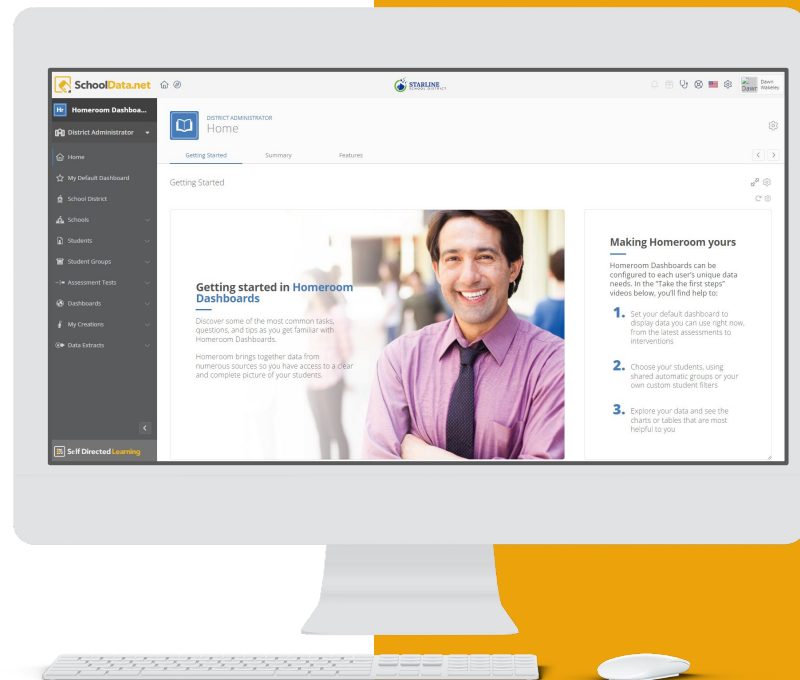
SchoolData.net

STARLINE SCHOOL DISTRICT

Dawn Wakeley

Hr Homeroom Dashboa...

District Administrator

Home

My Default Dashboard

School District

Schools

Students

Student Groups

Assessment Tests

Dashboards

My Creations

Data Extracts

Self Directed Learning

DISTRICT ADMINISTRATOR

Home

Getting Started

Summary

Features

Getting Started

Getting started in Homeroom Dashboards

Discover some of the most common tasks, questions, and tips as you get familiar with Homeroom Dashboards.

Homeroom brings together data from numerous sources so you have access to a clear and complete picture of your students.

Making Homeroom yours

Homeroom Dashboards can be configured to each user's unique data needs. In the "Take the first steps" videos below, you'll find help to:

1. Set your default dashboard to display data you can use right now, from the latest assessments to interventions

2. Choose your students, using shared automatic groups or your own custom student filters

3. Explore your data and see the charts or tables that are most helpful to you